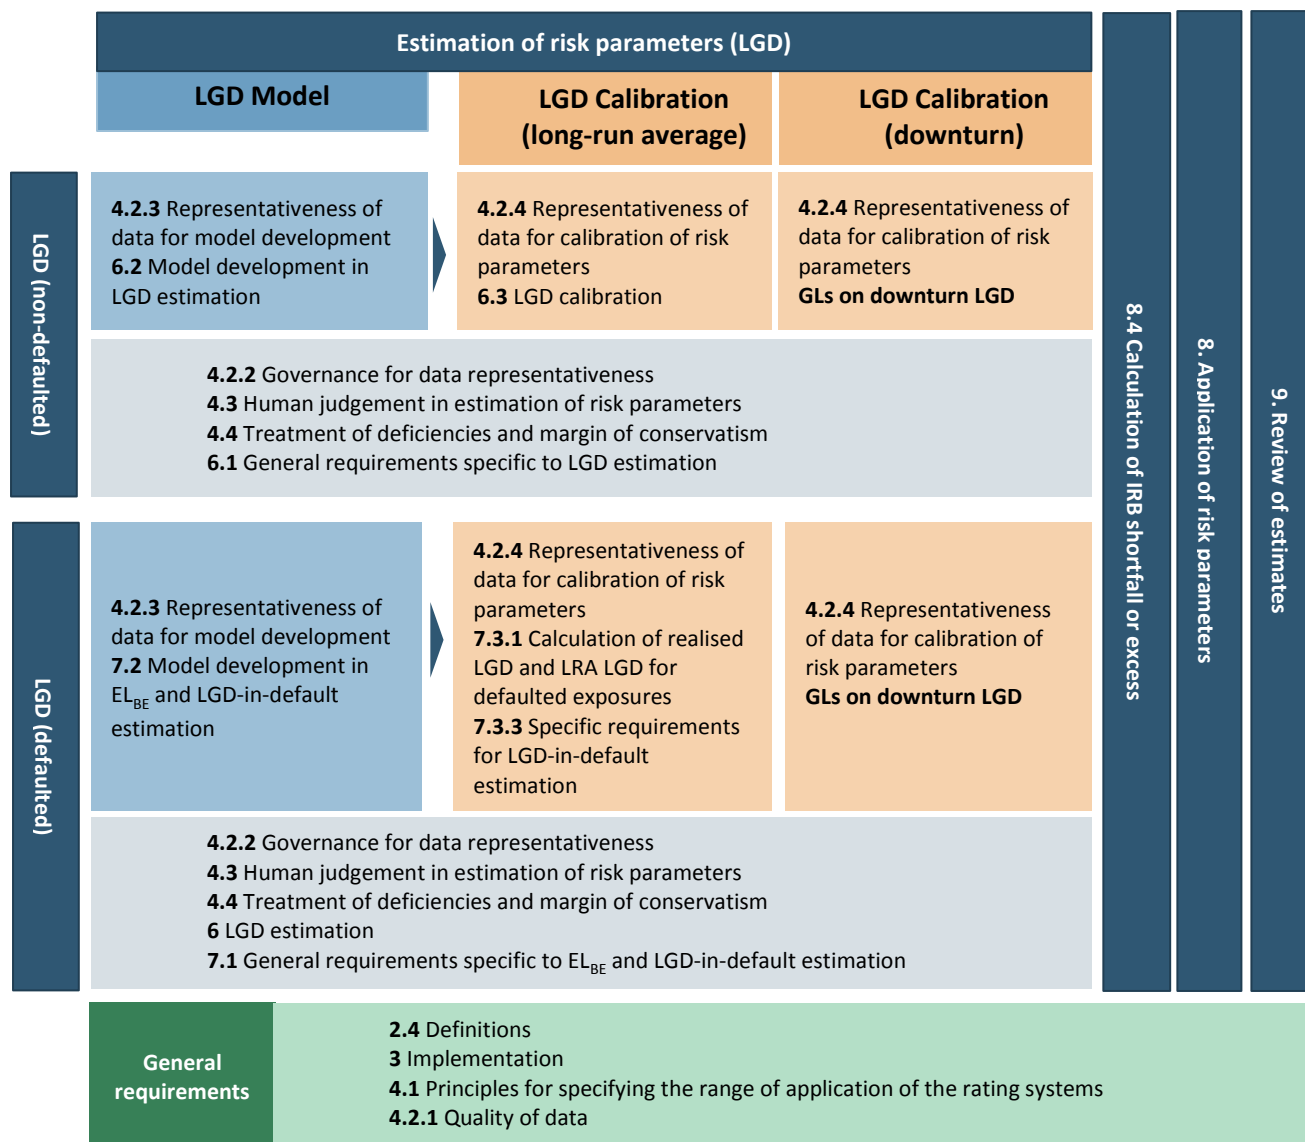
Estimation of risk parameters (LGD)

LGD Model

LGD Calibration (long-run average)

LGD Calibration (downturn)

LGD (non-defaulted)

4.2.3 Representativeness of data for model development
6.2 Model development in LGD estimation

4.2.4 Representativeness of data for calibration of risk parameters
6.3 LGD calibration

4.2.4 Representativeness of data for calibration of risk parameters
GLs on downturn LGD

4.2.2 Governance for data representativeness
4.3 Human judgement in estimation of risk parameters
4.4 Treatment of deficiencies and margin of conservatism
6.1 General requirements specific to LGD estimation

LGD (defaulted)

4.2.3 Representativeness of data for model development
7.2 Model development in EL$_{BE}$ and LGD-in-default estimation

4.2.4 Representativeness of data for calibration of risk parameters
7.3.1 Calculation of realised LGD and LRA LGD for defaulted exposures
7.3.3 Specific requirements for LGD-in-default estimation

4.2.4 Representativeness of data for calibration of risk parameters
GLs on downturn LGD

4.2.2 Governance for data representativeness
4.3 Human judgement in estimation of risk parameters
4.4 Treatment of deficiencies and margin of conservatism
6 LGD estimation
7.1 General requirements specific to EL$_{BE}$ and LGD-in-default estimation

8.4 Calculation of IRB shortfall or excess

8. Application of risk parameters

9. Review of estimates

General requirements

2.4 Definitions
3 Implementation
4.1 Principles for specifying the range of application of the rating systems
4.2.1 Quality of data